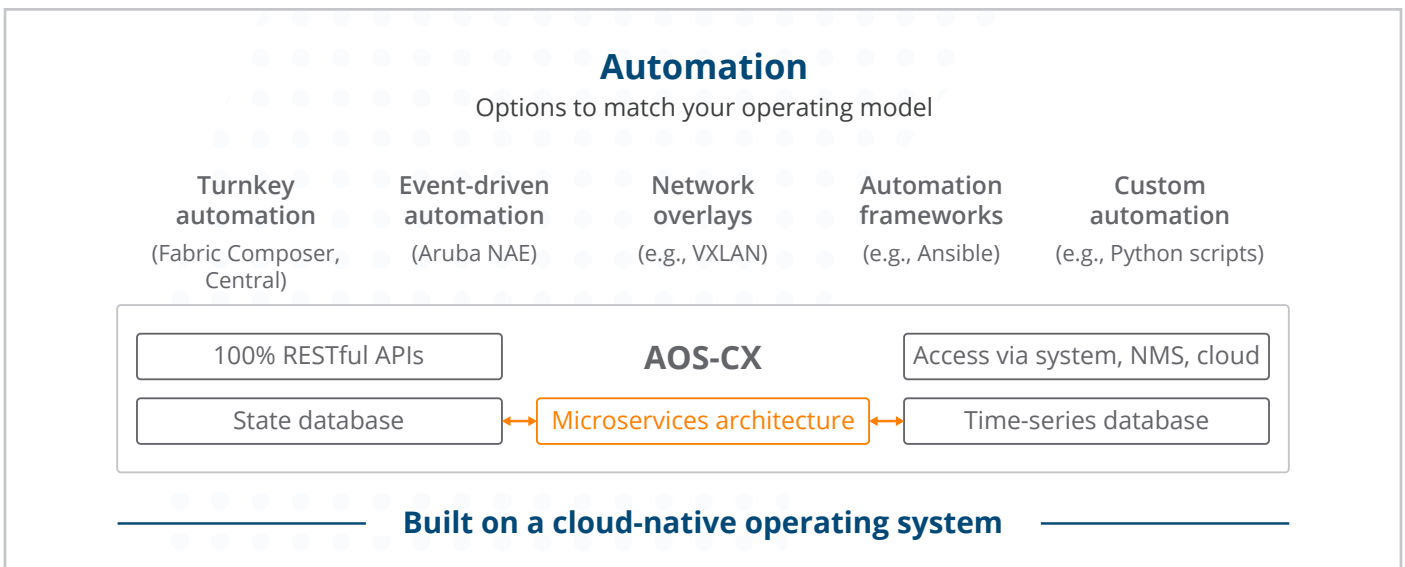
Automation
Options to match your operating model

Turnkey automation
(Fabric Composer, Central)

Event-driven automation
(Aruba NAE)

Network overlays
(e.g., VXLAN)

Automation frameworks
(e.g., Ansible)

Custom automation
(e.g., Python scripts)

100% RESTful APIs

AOS-CX

Access via system, NMS, cloud

State database

Microservices architecture

Time-series database

Built on a cloud-native operating system